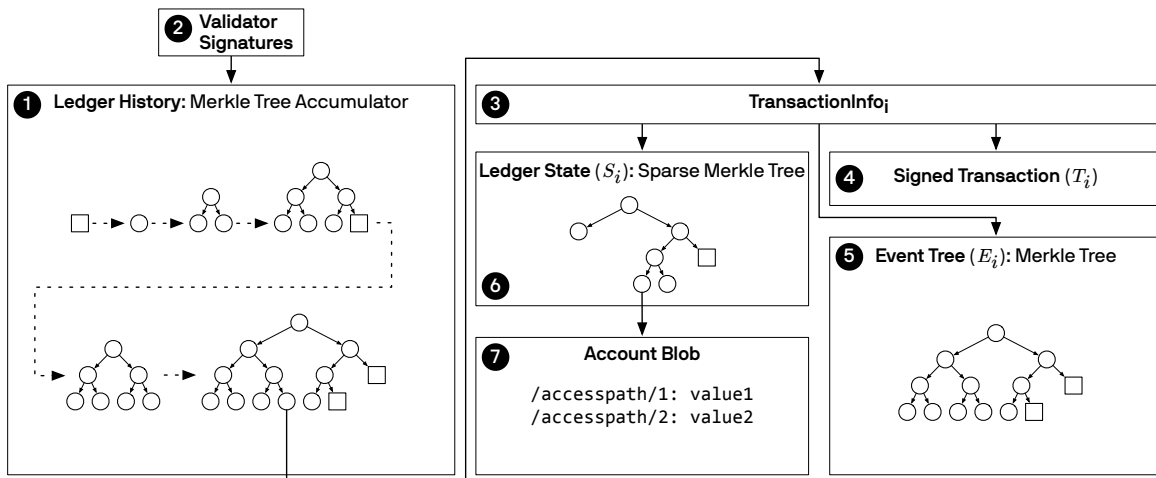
2 Validator Signatures

1 Ledger History: Merkle Tree Accumulator

3 TransactionInfo$_i$

Ledger State $(S_i)$: Sparse Merkle Tree

6

4 Signed Transaction $(T_i)$

5 Event Tree $(E_i)$: Merkle Tree

7 Account Blob

/accesspath/1: value1
/accesspath/2: value2